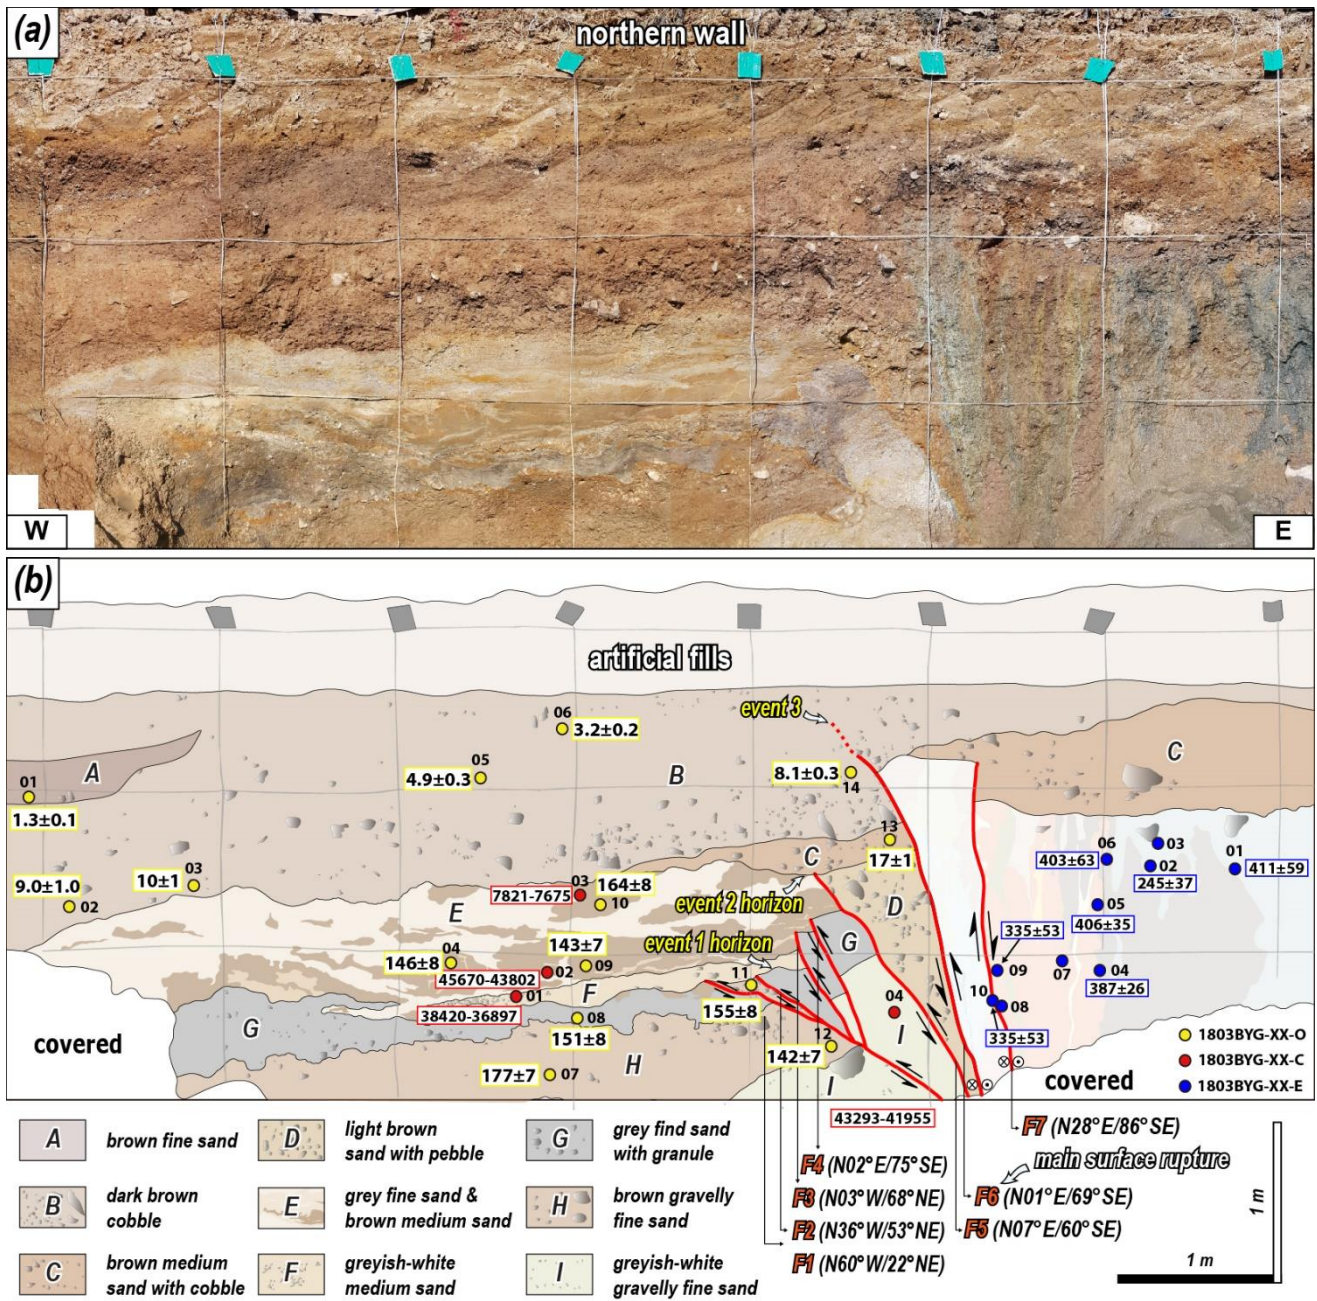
(a)
northern wall
W
E

(b)
artificial fills
event 3
A
B
C
C
D
E
F
G
G
H
I
I
01
1.3±0.1
9.0±1.0
02
10±1
03
4.9±0.3
05
06
3.2±0.2
8.1±0.3
14
13
17±1
7821-7675
03
164±8
10
event 2 horizon
event 1 horizon
146±8
04
45670-43802
02
143±7
09
38420-36897
01
08
151±8
177±7
07
11
155±8
12
142±7
04
43293-41955
covered
covered
06
403±63
03
02
245±37
01
411±59
05
406±35
335±53
09
07
04
387±26
10
08
335±53
1803BYG-XX-O
1803BYG-XX-C
1803BYG-XX-E

| A | brown fine sand | D | light brown sand with pebble | G | grey find sand with granule |
|---|---|---|---|---|---|
| B | dark brown cobble | E | grey fine sand & brown medium sand | H | brown gravelly fine sand |
| C | brown medium sand with cobble | F | greyish-white medium sand | I | greyish-white gravelly fine sand |

F7 (N28°E/86°SE)
main surface rupture
F4 (N02°E/75°SE)
F6 (N01°E/69°SE)
F3 (N03°W/68°NE)
F2 (N36°W/53°NE)
F5 (N07°E/60°SE)
F1 (N60°W/22°NE)
1 m
1 m